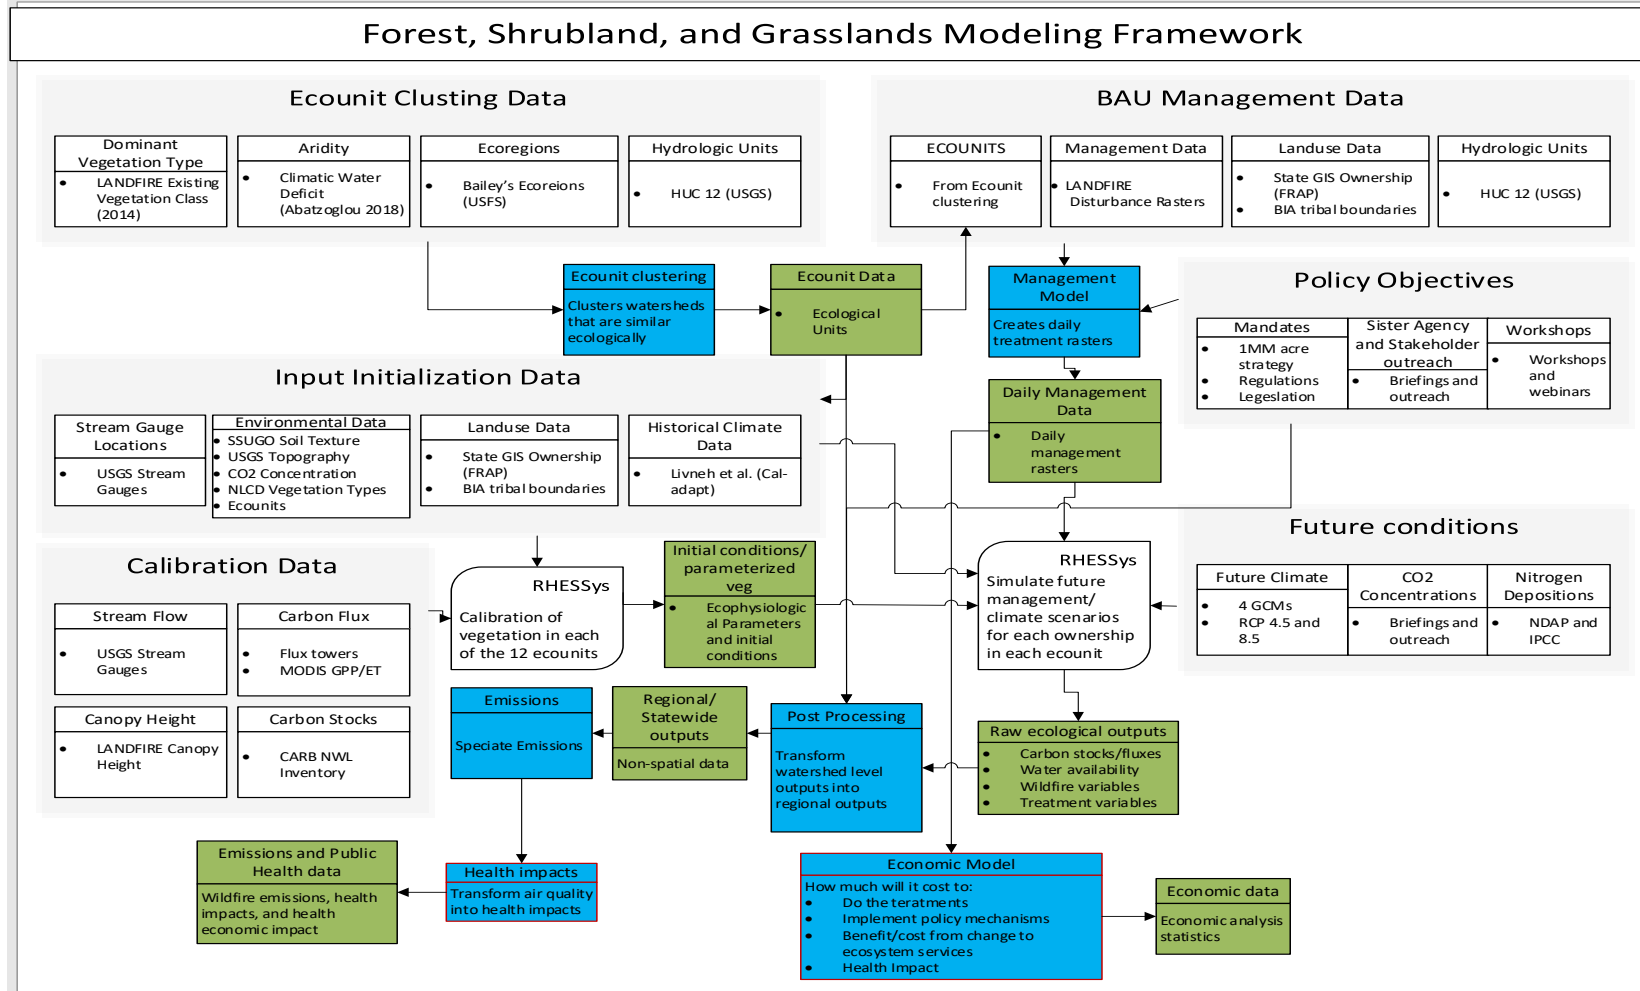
Forest, Shrubland, and Grasslands Modeling Framework

Ecounit Clusting Data

Dominant Vegetation Type
• LANDFIRE Existing Vegetation Class (2014)

Aridity
• Climatic Water Deficit (Abatzoglou 2018)

Ecoregions
• Bailey's Ecoreions (USFS)

Hydrologic Units
• HUC 12 (USGS)

BAU Management Data

ECOUNITS
• From Ecounit clustering

Management Data
• LANDFIRE Disturbance Rasters

Landuse Data
• State GIS Ownership (FRAP)
• BIA tribal boundaries

Hydrologic Units
• HUC 12 (USGS)

Ecounit clustering
Clusters watersheds that are similar ecologically

Ecounit Data
• Ecological Units

Management Model
Creates daily treatment rasters

Policy Objectives

Mandates
• 1MM acre strategy
• Regulations
• Legeslation

Sister Agency and Stakeholder outreach
• Briefings and outreach

Workshops
• Workshops and webinars

Input Initialization Data

Stream Gauge Locations
• USGS Stream Gauges

Environmental Data
• SSUGO Soil Texture
• USGS Topography
• CO2 Concentration
• NLCD Vegetation Types
• Ecounits

Landuse Data
• State GIS Ownership (FRAP)
• BIA tribal boundaries

Historical Climate Data
• Livneh et al. (Cal-adapt)

Daily Management Data
• Daily management rasters

Future conditions

Future Climate
• 4 GCMs
• RCP 4.5 and 8.5

CO2 Concentrations
• Briefings and outreach

Nitrogen Depositions
• NDAP and IPCC

Calibration Data

Stream Flow
• USGS Stream Gauges

Carbon Flux
• Flux towers
• MODIS GPP/ET

Canopy Height
• LANDFIRE Canopy Height

Carbon Stocks
• CARB NWL Inventory

RHESSys
Calibration of vegetation in each of the 12 ecounits

Initial conditions/ parameterized veg
• Ecophysiological Parameters and initial conditions

RHESSys
Simulate future management/ climate scenarios for each ownership in each ecounit

Emissions
Speciate Emissions

Regional/ Statewide outputs
Non-spatial data

Post Processing
Transform watershed level outputs into regional outputs

Raw ecological outputs
• Carbon stocks/fluxes
• Water availability
• Wildfire variables
• Treatment variables

Emissions and Public Health data
Wildfire emissions, health impacts, and health economic impact

Health impacts
Transform air quality into health impacts

Economic Model
How much will it cost to:
• Do the teratments
• Implement policy mechanisms
• Benefit/cost from change to ecosystem services
• Health Impact

Economic data
Economic analysis statistics